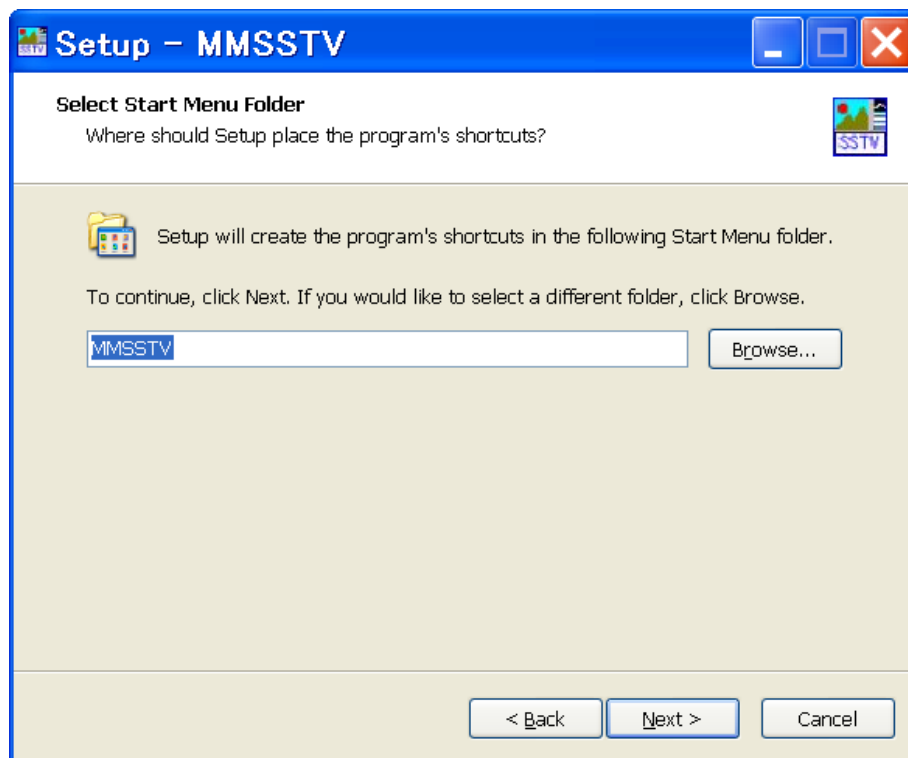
Setup - MMSSTV

Select Start Menu Folder
Where should Setup place the program's shortcuts?

SSTV

Setup will create the program's shortcuts in the following Start Menu folder.

To continue, click Next. If you would like to select a different folder, click Browse.

MMSSTV

Browse...

< Back

Next >

Cancel